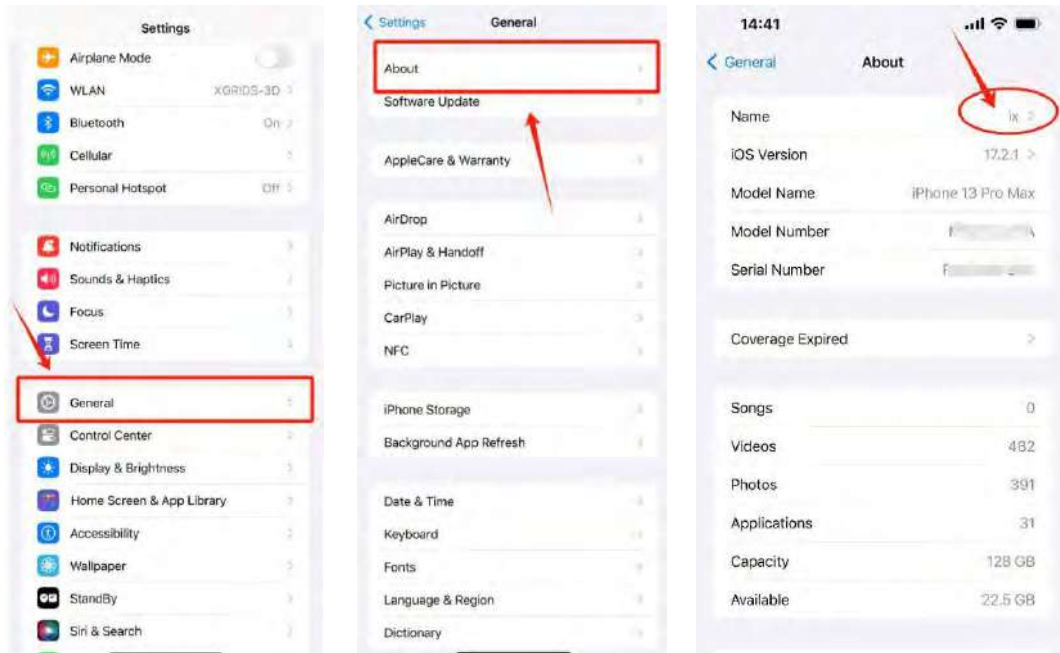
Settings

Airplane Mode
WLAN XGRIDS-3D
Bluetooth On
Cellular
Personal Hotspot Off

Notifications
Sounds & Haptics
Focus
Screen Time

General
Control Center
Display & Brightness
Home Screen & App Library
Accessibility
Wallpaper
StandBy
Siri & Search

< Settings General

About
Software Update

AppleCare & Warranty

AirDrop
AirPlay & Handoff
Picture in Picture
CarPlay
NFC

iPhone Storage
Background App Refresh

Date & Time
Keyboard
Fonts
Language & Region
Dictionary

14:41

< General About

Name ix
iOS Version 17.2.1
Model Name iPhone 13 Pro Max
Model Number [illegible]
Serial Number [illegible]

Coverage Expired

Songs 0
Videos 482
Photos 391
Applications 31
Capacity 128 GB
Available 22.5 GB